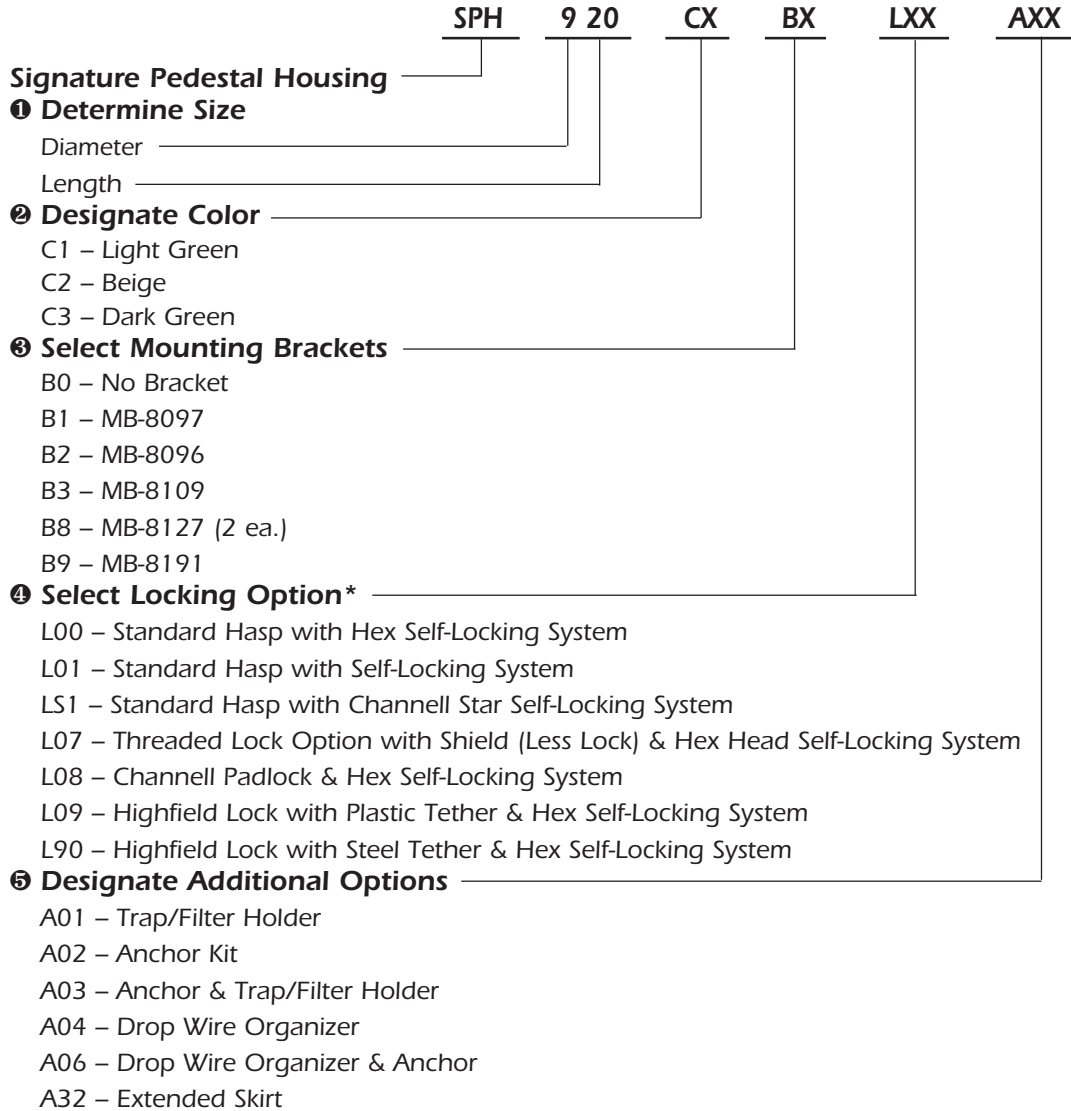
SPH 9 20 CX BX LXX AXX

Signature Pedestal Housing
❶ Determine Size
Diameter
Length
❷ Designate Color
C1 – Light Green
C2 – Beige
C3 – Dark Green
❸ Select Mounting Brackets
B0 – No Bracket
B1 – MB-8097
B2 – MB-8096
B3 – MB-8109
B8 – MB-8127 (2 ea.)
B9 – MB-8191
❹ Select Locking Option*
L00 – Standard Hasp with Hex Self-Locking System
L01 – Standard Hasp with Self-Locking System
LS1 – Standard Hasp with Channell Star Self-Locking System
L07 – Threaded Lock Option with Shield (Less Lock) & Hex Head Self-Locking System
L08 – Channell Padlock & Hex Self-Locking System
L09 – Highfield Lock with Plastic Tether & Hex Self-Locking System
L90 – Highfield Lock with Steel Tether & Hex Self-Locking System
❺ Designate Additional Options
A01 – Trap/Filter Holder
A02 – Anchor Kit
A03 – Anchor & Trap/Filter Holder
A04 – Drop Wire Organizer
A06 – Drop Wire Organizer & Anchor
A32 – Extended Skirt